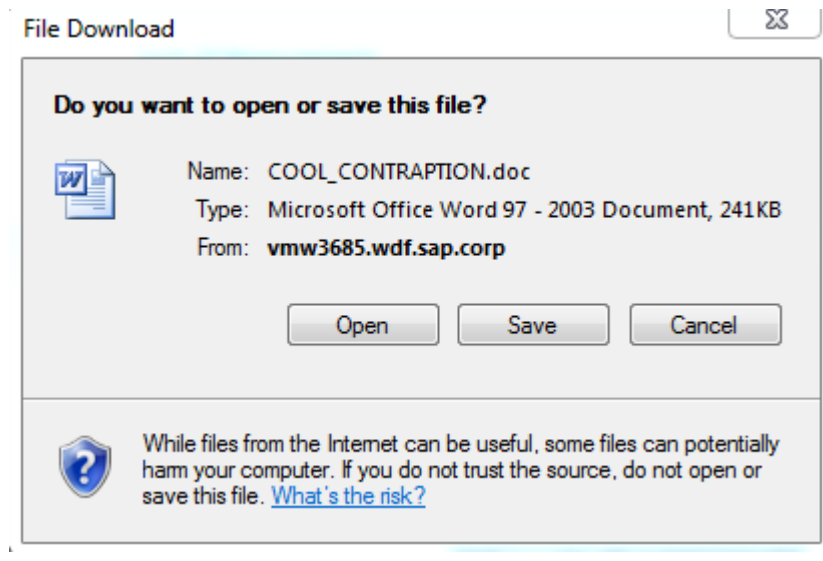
File Download

Do you want to open or save this file?

Name: COOL_CONTRAPTION.doc
Type: Microsoft Office Word 97 - 2003 Document, 241KB
From: vmw3685.wdf.sap.corp

Open Save Cancel

While files from the Internet can be useful, some files can potentially harm your computer. If you do not trust the source, do not open or save this file. What's the risk?